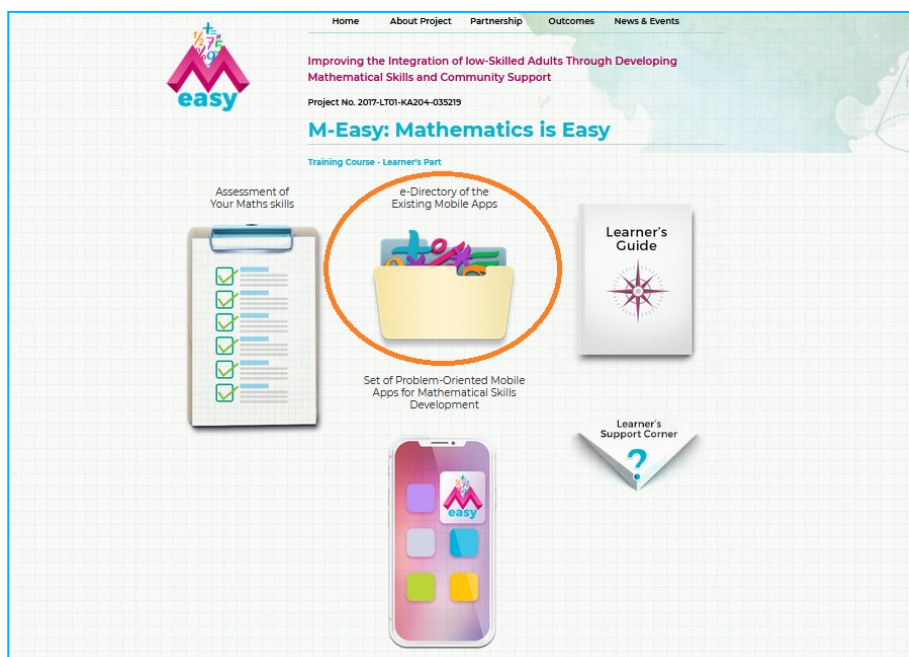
easy

Home About Project Partnership Outcomes News & Events

Improving the Integration of low-Skilled Adults Through Developing Mathematical Skills and Community Support

Project No. 2017-LT01-KA204-035219

M-Easy: Mathematics is Easy

Training Course - Learner's Part

Assessment of Your Maths skills

e-Directory of the Existing Mobile Apps

Learner's Guide

Set of Problem-Oriented Mobile Apps for Mathematical Skills Development

Learner's Support Corner

?

easy